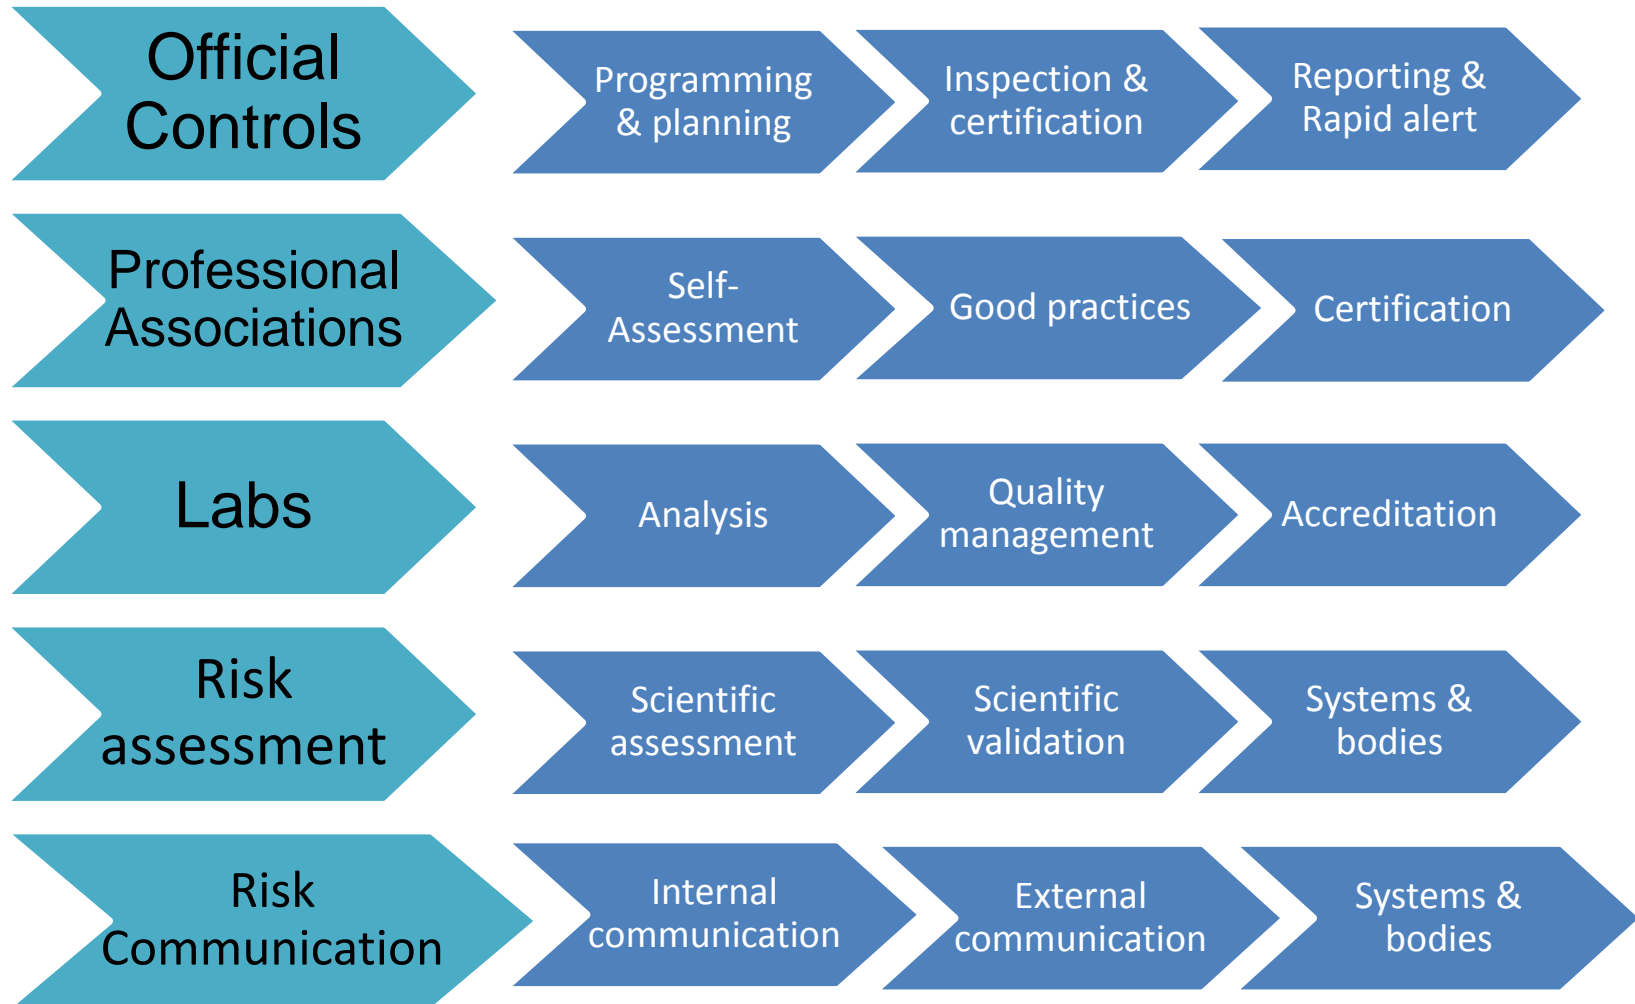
Official Controls

Programming & planning

Inspection & certification

Reporting & Rapid alert

Professional Associations

Self-Assessment

Good practices

Certification

Labs

Analysis

Quality management

Accreditation

Risk assessment

Scientific assessment

Scientific validation

Systems & bodies

Risk Communication

Internal communication

External communication

Systems & bodies